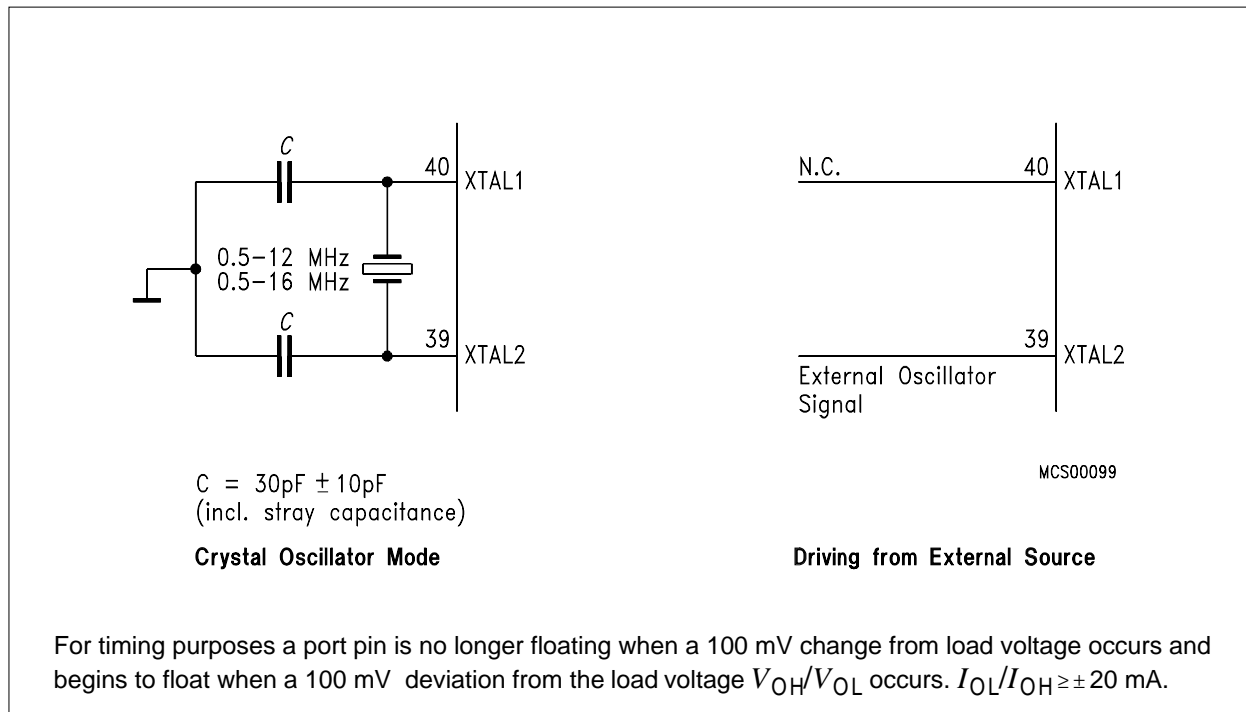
C

40 XTAL1

0.5–12 MHz
0.5–16 MHz

C

39 XTAL2

N.C.

40 XTAL1

39 XTAL2

External Oscillator Signal

MCS00099

C = 30pF $\pm$ 10pF
(incl. stray capacitance)

Crystal Oscillator Mode

Driving from External Source

For timing purposes a port pin is no longer floating when a 100 mV change from load voltage occurs and begins to float when a 100 mV deviation from the load voltage $V_{OH}/V_{OL}$ occurs. $I_{OL}/I_{OH} \geq \pm$ 20 mA.